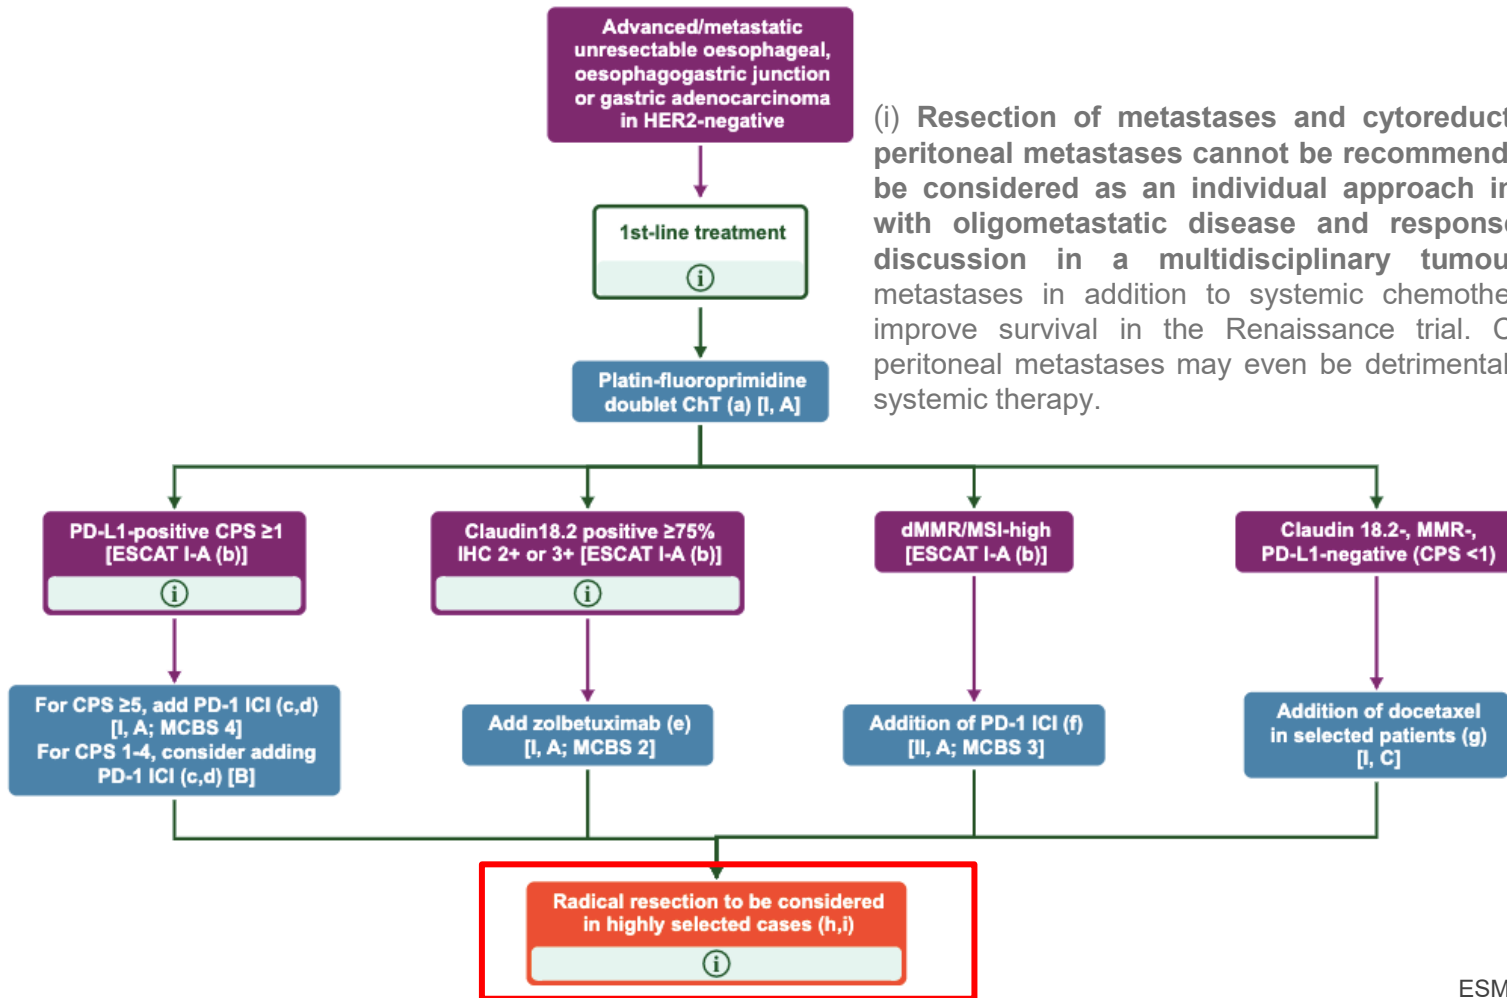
Advanced/metastatic unresectable oesophageal, oesophagogastric junction or gastric adenocarcinoma in HER2-negative

1st-line treatment

ⓘ

Platin-fluoroprimidine doublet ChT (a) [I, A]

(i) Resection of metastases and cytoreduct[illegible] peritoneal metastases cannot be recommend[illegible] be considered as an individual approach i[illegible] with oligometastatic disease and respons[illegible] discussion in a multidisciplinary tumou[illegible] metastases in addition to systemic chemothe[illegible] improve survival in the Renaissance trial. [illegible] peritoneal metastases may even be detrimental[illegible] systemic therapy.

PD-L1-positive CPS ≥1 [ESCAT I-A (b)]

ⓘ

For CPS ≥5, add PD-1 ICI (c,d) [I, A; MCBS 4] For CPS 1-4, consider adding PD-1 ICI (c,d) [B]

Claudin18.2 positive ≥75% IHC 2+ or 3+ [ESCAT I-A (b)]

ⓘ

Add zolbetuximab (e) [I, A; MCBS 2]

dMMR/MSI-high [ESCAT I-A (b)]

Addition of PD-1 ICI (f) [II, A; MCBS 3]

Claudin 18.2-, MMR-, PD-L1-negative (CPS <1)

Addition of docetaxel in selected patients (g) [I, C]

Radical resection to be considered in highly selected cases (h,i)

ⓘ

ESM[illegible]